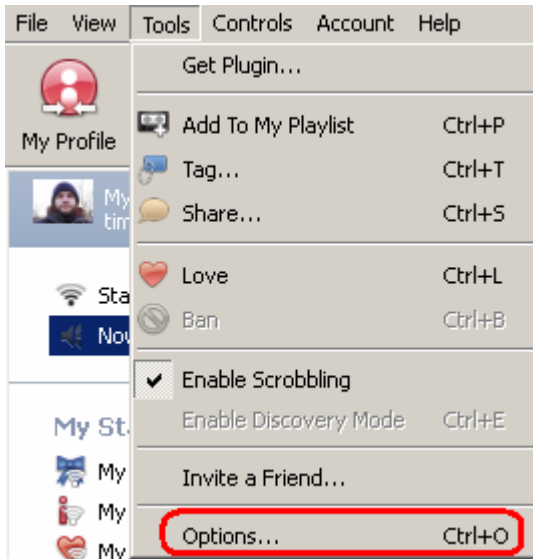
File View Tools Controls Account Help

My Profile

My
tim

Sta
Nov

My St
My
My
My

Get Plugin...

Add To My Playlist Ctrl+P
Tag... Ctrl+T
Share... Ctrl+S

Love Ctrl+L
Ban Ctrl+B

Enable Scrobbling
Enable Discovery Mode Ctrl+E

Invite a Friend...

Options... Ctrl+O